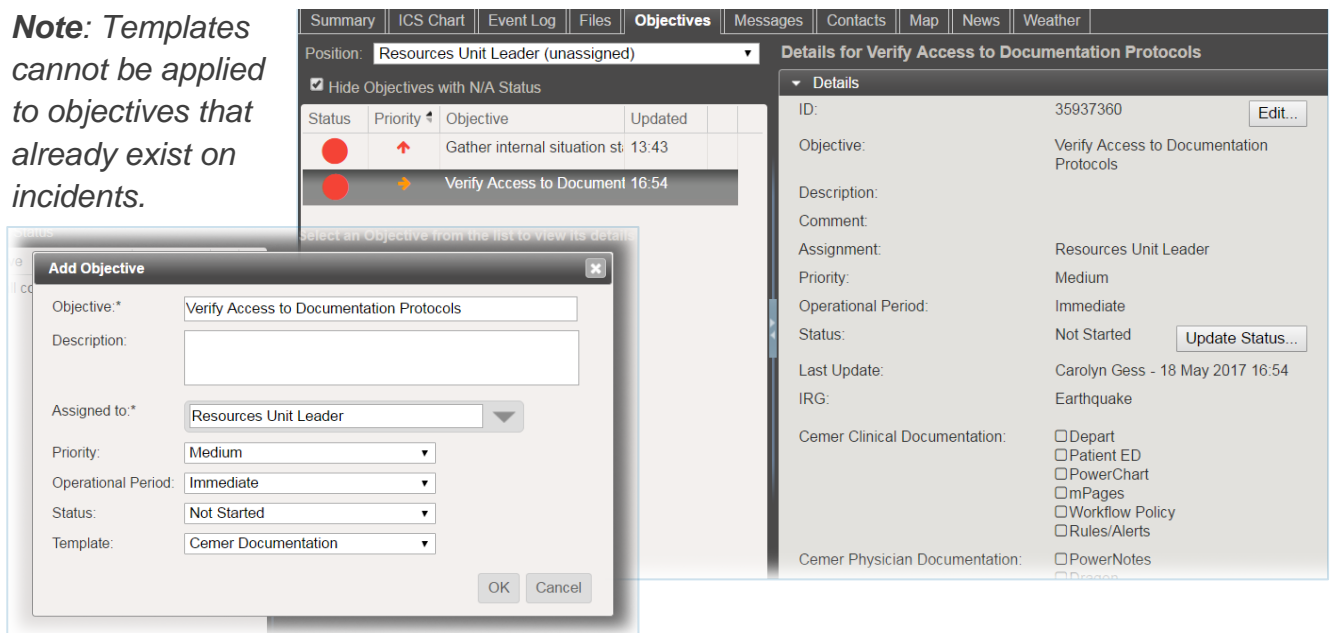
**Note**: Templates cannot be applied to objectives that already exist on incidents.

Summary | ICS Chart | Event Log | Files | Objectives | Messages | Contacts | Map | News | Weather

Position: Resources Unit Leader (unassigned)

Hide Objectives with N/A Status

| Status | Priority | Objective | Updated |
|---|---|---|---|
| | | Gather internal situation st | 13:43 |
| | | Verify Access to Document | 16:54 |

Select an Objective from the list to view its details

Details for Verify Access to Documentation Protocols

Details

ID: 35937360 Edit...

Objective: Verify Access to Documentation Protocols

Description:

Comment:

Assignment: Resources Unit Leader

Priority: Medium

Operational Period: Immediate

Status: Not Started Update Status...

Last Update: Carolyn Gess - 18 May 2017 16:54

IRG: Earthquake

Cerner Clinical Documentation: Depart, Patient ED, PowerChart, mPages, Workflow Policy, Rules/Alerts

Cerner Physician Documentation: PowerNotes, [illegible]

Add Objective

Objective:* Verify Access to Documentation Protocols

Description:

Assigned to:* Resources Unit Leader

Priority: Medium

Operational Period: Immediate

Status: Not Started

Template: Cerner Documentation

OK Cancel